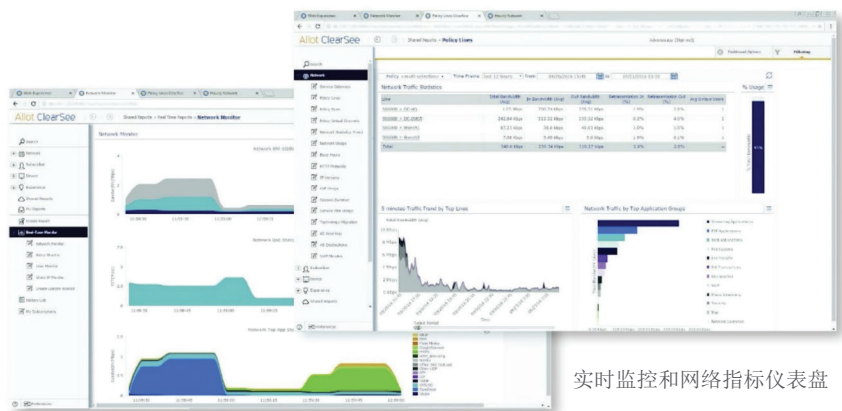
Allot ClearSee

Search

Network Monitor

Shared Reports > Policy Lines

Network Traffic Statistics

5 Minutes Traffic Trend by Top Lines

Network Traffic by Top Application Groups

% Usage

实时监控和网络指标仪表盘